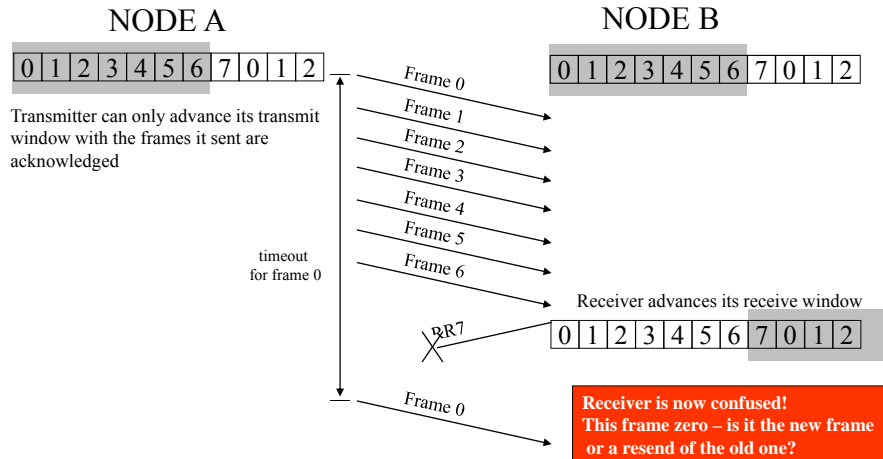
NODE A

| 0 | 1 | 2 | 3 | 4 | 5 | 6 | 7 | 0 | 1 | 2 |
|---|---|---|---|---|---|---|---|---|---|---|

Transmitter can only advance its transmit window with the frames it sent are acknowledged

NODE B

| 0 | 1 | 2 | 3 | 4 | 5 | 6 | 7 | 0 | 1 | 2 |
|---|---|---|---|---|---|---|---|---|---|---|

Frame 0
Frame 1
Frame 2
Frame 3
Frame 4
Frame 5
Frame 6

timeout for frame 0

Receiver advances its receive window

RR7

| 0 | 1 | 2 | 3 | 4 | 5 | 6 | 7 | 0 | 1 | 2 |
|---|---|---|---|---|---|---|---|---|---|---|

Frame 0

Receiver is now confused!
This frame zero – is it the new frame or a resend of the old one?